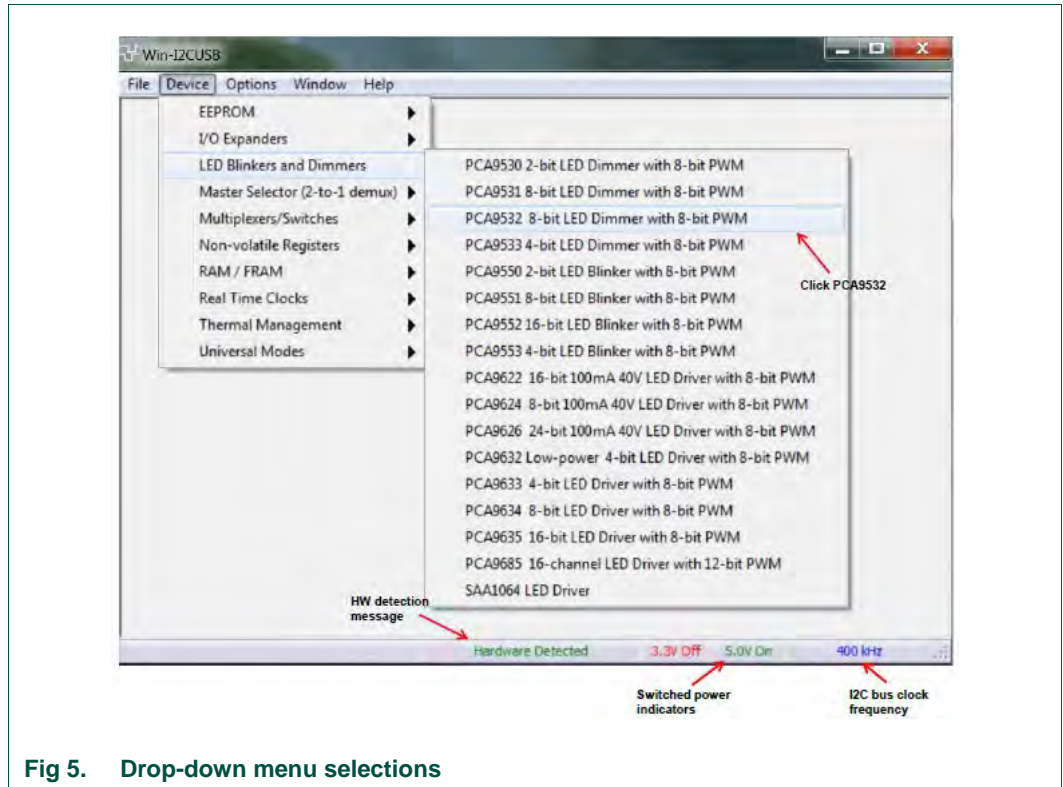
Win-I2CUSB

File Device Options Window Help

EEPROM
I/O Expanders
LED Blinkers and Dimmers
Master Selector (2-to-1 demux)
Multiplexers/Switches
Non-volatile Registers
RAM / FRAM
Real Time Clocks
Thermal Management
Universal Modes

PCA9530 2-bit LED Dimmer with 8-bit PWM
PCA9531 8-bit LED Dimmer with 8-bit PWM
PCA9532 8-bit LED Dimmer with 8-bit PWM
PCA9533 4-bit LED Dimmer with 8-bit PWM
PCA9550 2-bit LED Blinker with 8-bit PWM
PCA9551 8-bit LED Blinker with 8-bit PWM
PCA9552 16-bit LED Blinker with 8-bit PWM
PCA9553 4-bit LED Blinker with 8-bit PWM
PCA9622 16-bit 100mA 40V LED Driver with 8-bit PWM
PCA9624 8-bit 100mA 40V LED Driver with 8-bit PWM
PCA9626 24-bit 100mA 40V LED Driver with 8-bit PWM
PCA9632 Low-power 4-bit LED Driver with 8-bit PWM
PCA9633 4-bit LED Driver with 8-bit PWM
PCA9634 8-bit LED Driver with 8-bit PWM
PCA9635 16-bit LED Driver with 8-bit PWM
PCA9685 16-channel LED Driver with 12-bit PWM
SAA1064 LED Driver

Click PCA9532

HW detection message

Hardware Detected 3.3V Off 5.0V On 400 kHz

Switched power indicators

I2C bus clock frequency

Fig 5. Drop-down menu selections